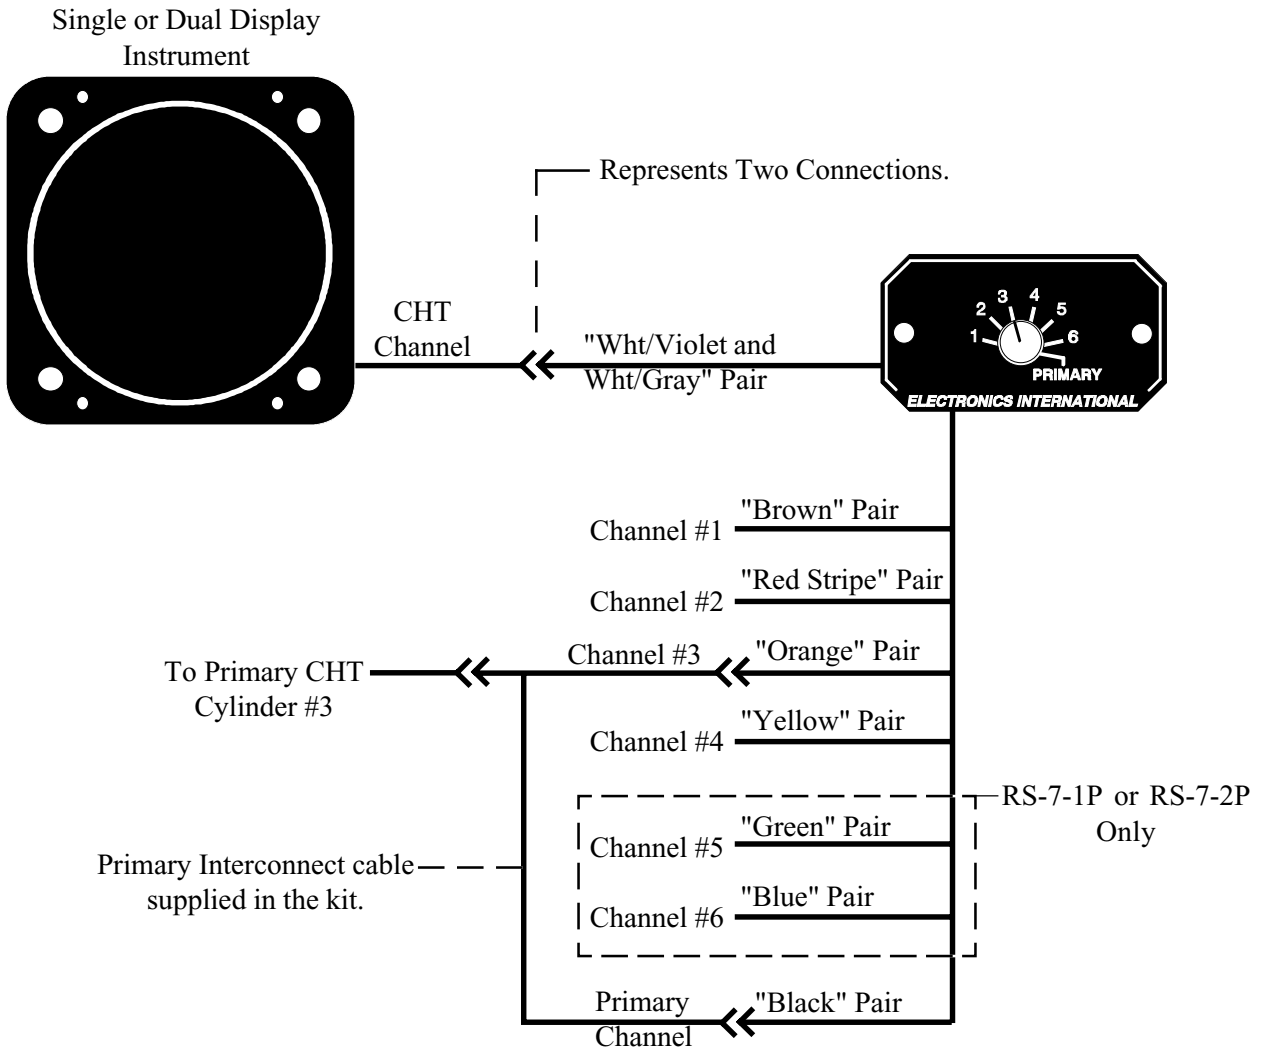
Single or Dual Display Instrument

Represents Two Connections.

CHT Channel

"Wht/Violet and Wht/Gray" Pair

2 3 4 5
1 6
PRIMARY
ELECTRONICS INTERNATIONAL

Channel #1 "Brown" Pair

Channel #2 "Red Stripe" Pair

To Primary CHT Cylinder #3

Channel #3 "Orange" Pair

Channel #4 "Yellow" Pair

RS-7-1P or RS-7-2P Only

Channel #5 "Green" Pair

Primary Interconnect cable supplied in the kit.

Channel #6 "Blue" Pair

Primary Channel "Black" Pair